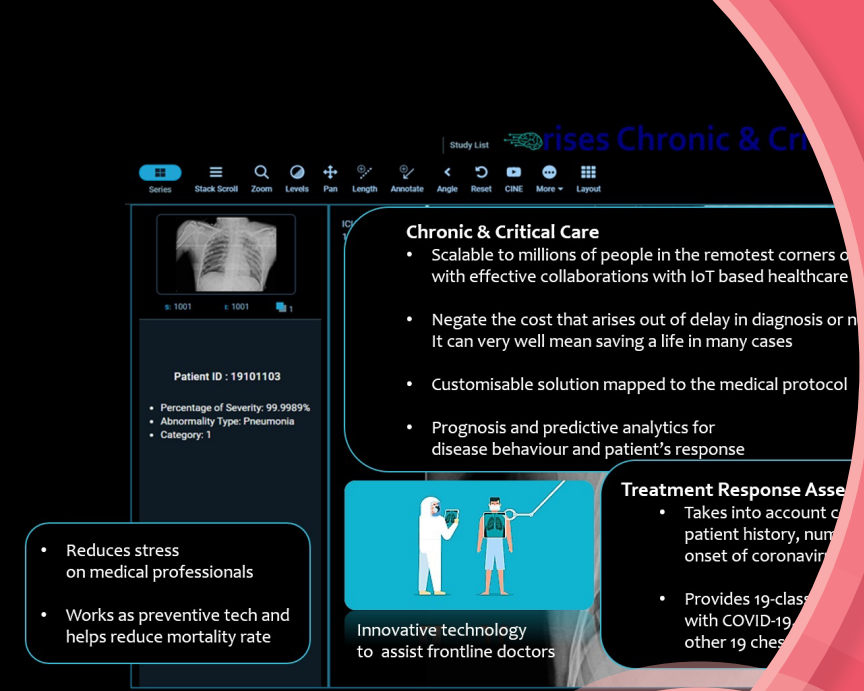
Study List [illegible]rises Chronic & Cr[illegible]

Series Stack Scroll Zoom Levels Pan Length Annotate Angle Reset CINE More Layout

s: 1001 i: 1001 1

Patient ID : 19101103

- Percentage of Severity: 99.9989%
- Abnormality Type: Pneumonia
- Category: 1

IC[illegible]

Chronic & Critical Care
- Scalable to millions of people in the remotest corners o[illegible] with effective collaborations with IoT based healthcare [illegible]
- Negate the cost that arises out of delay in diagnosis or n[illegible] It can very well mean saving a life in many cases
- Customisable solution mapped to the medical protocol
- Prognosis and predictive analytics for disease behaviour and patient's response

Treatment Response Asse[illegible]
- Takes into account c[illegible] patient history, num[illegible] onset of coronavir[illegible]
- Provides 19-class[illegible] with COVID-19 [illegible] other 19 ches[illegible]

- Reduces stress on medical professionals
- Works as preventive tech and helps reduce mortality rate

Innovative technology to assist frontline doctors